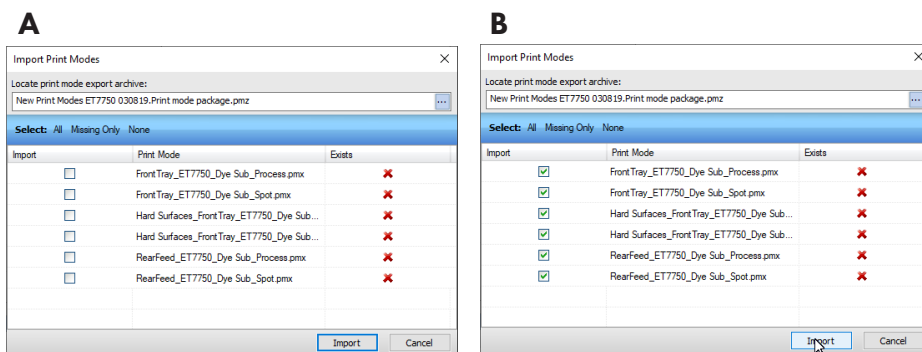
A

Import Print Modes

Locate print mode export archive:

New Print Modes ET7750 030819.Print mode package.pmz

Select: All Missing Only None

| Import | Print Mode | Exists |
|---|---|---|
| | FrontTray_ET7750_Dye Sub_Process.pmx | |
| | FrontTray_ET7750_Dye Sub_Spot.pmx | |
| | Hard Surfaces_FrontTray_ET7750_Dye Sub... | |
| | Hard Surfaces_FrontTray_ET7750_Dye Sub... | |
| | RearFeed_ET7750_Dye Sub_Process.pmx | |
| | RearFeed_ET7750_Dye Sub_Spot.pmx | |

Import Cancel

B

Import Print Modes

Locate print mode export archive:

New Print Modes ET7750 030819.Print mode package.pmz

Select: All Missing Only None

| Import | Print Mode | Exists |
|---|---|---|
| | FrontTray_ET7750_Dye Sub_Process.pmx | |
| | FrontTray_ET7750_Dye Sub_Spot.pmx | |
| | Hard Surfaces_FrontTray_ET7750_Dye Sub... | |
| | Hard Surfaces_FrontTray_ET7750_Dye Sub... | |
| | RearFeed_ET7750_Dye Sub_Process.pmx | |
| | RearFeed_ET7750_Dye Sub_Spot.pmx | |

Import Cancel